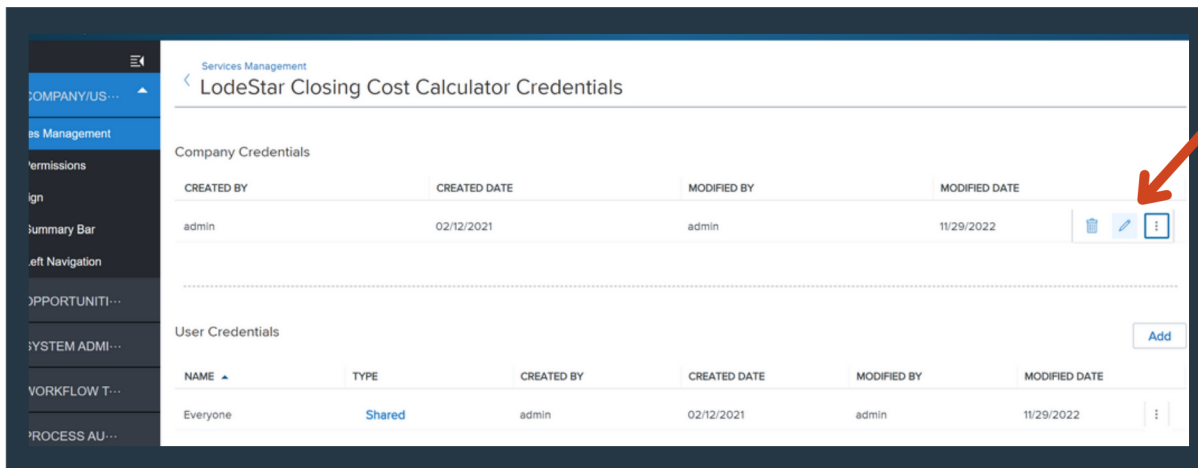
COMPANY/US···
es Management
Permissions
ign
Summary Bar
Left Navigation
OPPORTUNITI···
SYSTEM ADMI···
WORKFLOW T···
PROCESS AU···

Services Management
LodeStar Closing Cost Calculator Credentials

Company Credentials

| CREATED BY | CREATED DATE | MODIFIED BY | MODIFIED DATE |
|---|---|---|---|
| admin | 02/12/2021 | admin | 11/29/2022 |

User Credentials

Add

| NAME | TYPE | CREATED BY | CREATED DATE | MODIFIED BY | MODIFIED DATE |
|---|---|---|---|---|---|
| Everyone | Shared | admin | 02/12/2021 | admin | 11/29/2022 |